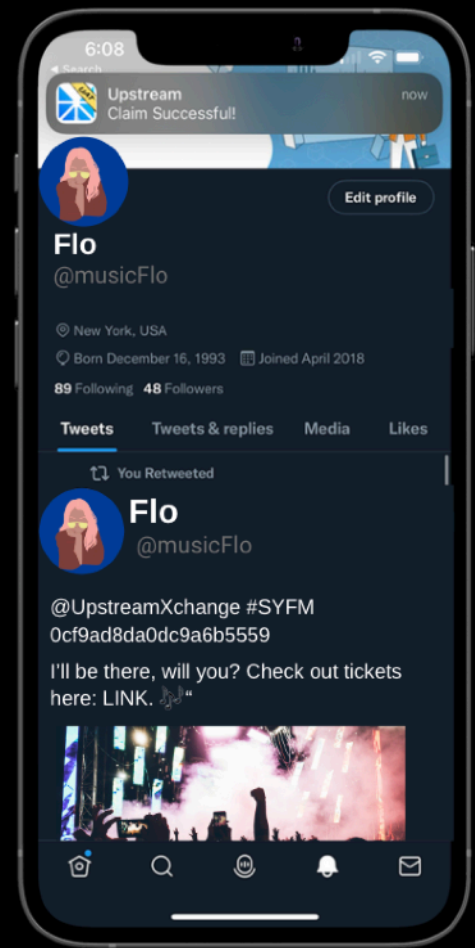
6:08

◂ Search

Upstream
Claim Successful!
now

Edit profile

Flo
@musicFlo

New York, USA
Born December 16, 1993 Joined April 2018
89 Following 48 Followers

Tweets Tweets & replies Media Likes

You Retweeted

Flo
@musicFlo

@UpstreamXchange #SYFM
0cf9ad8da0dc9a6b5559

I'll be there, will you? Check out tickets here: LINK. 🎶"